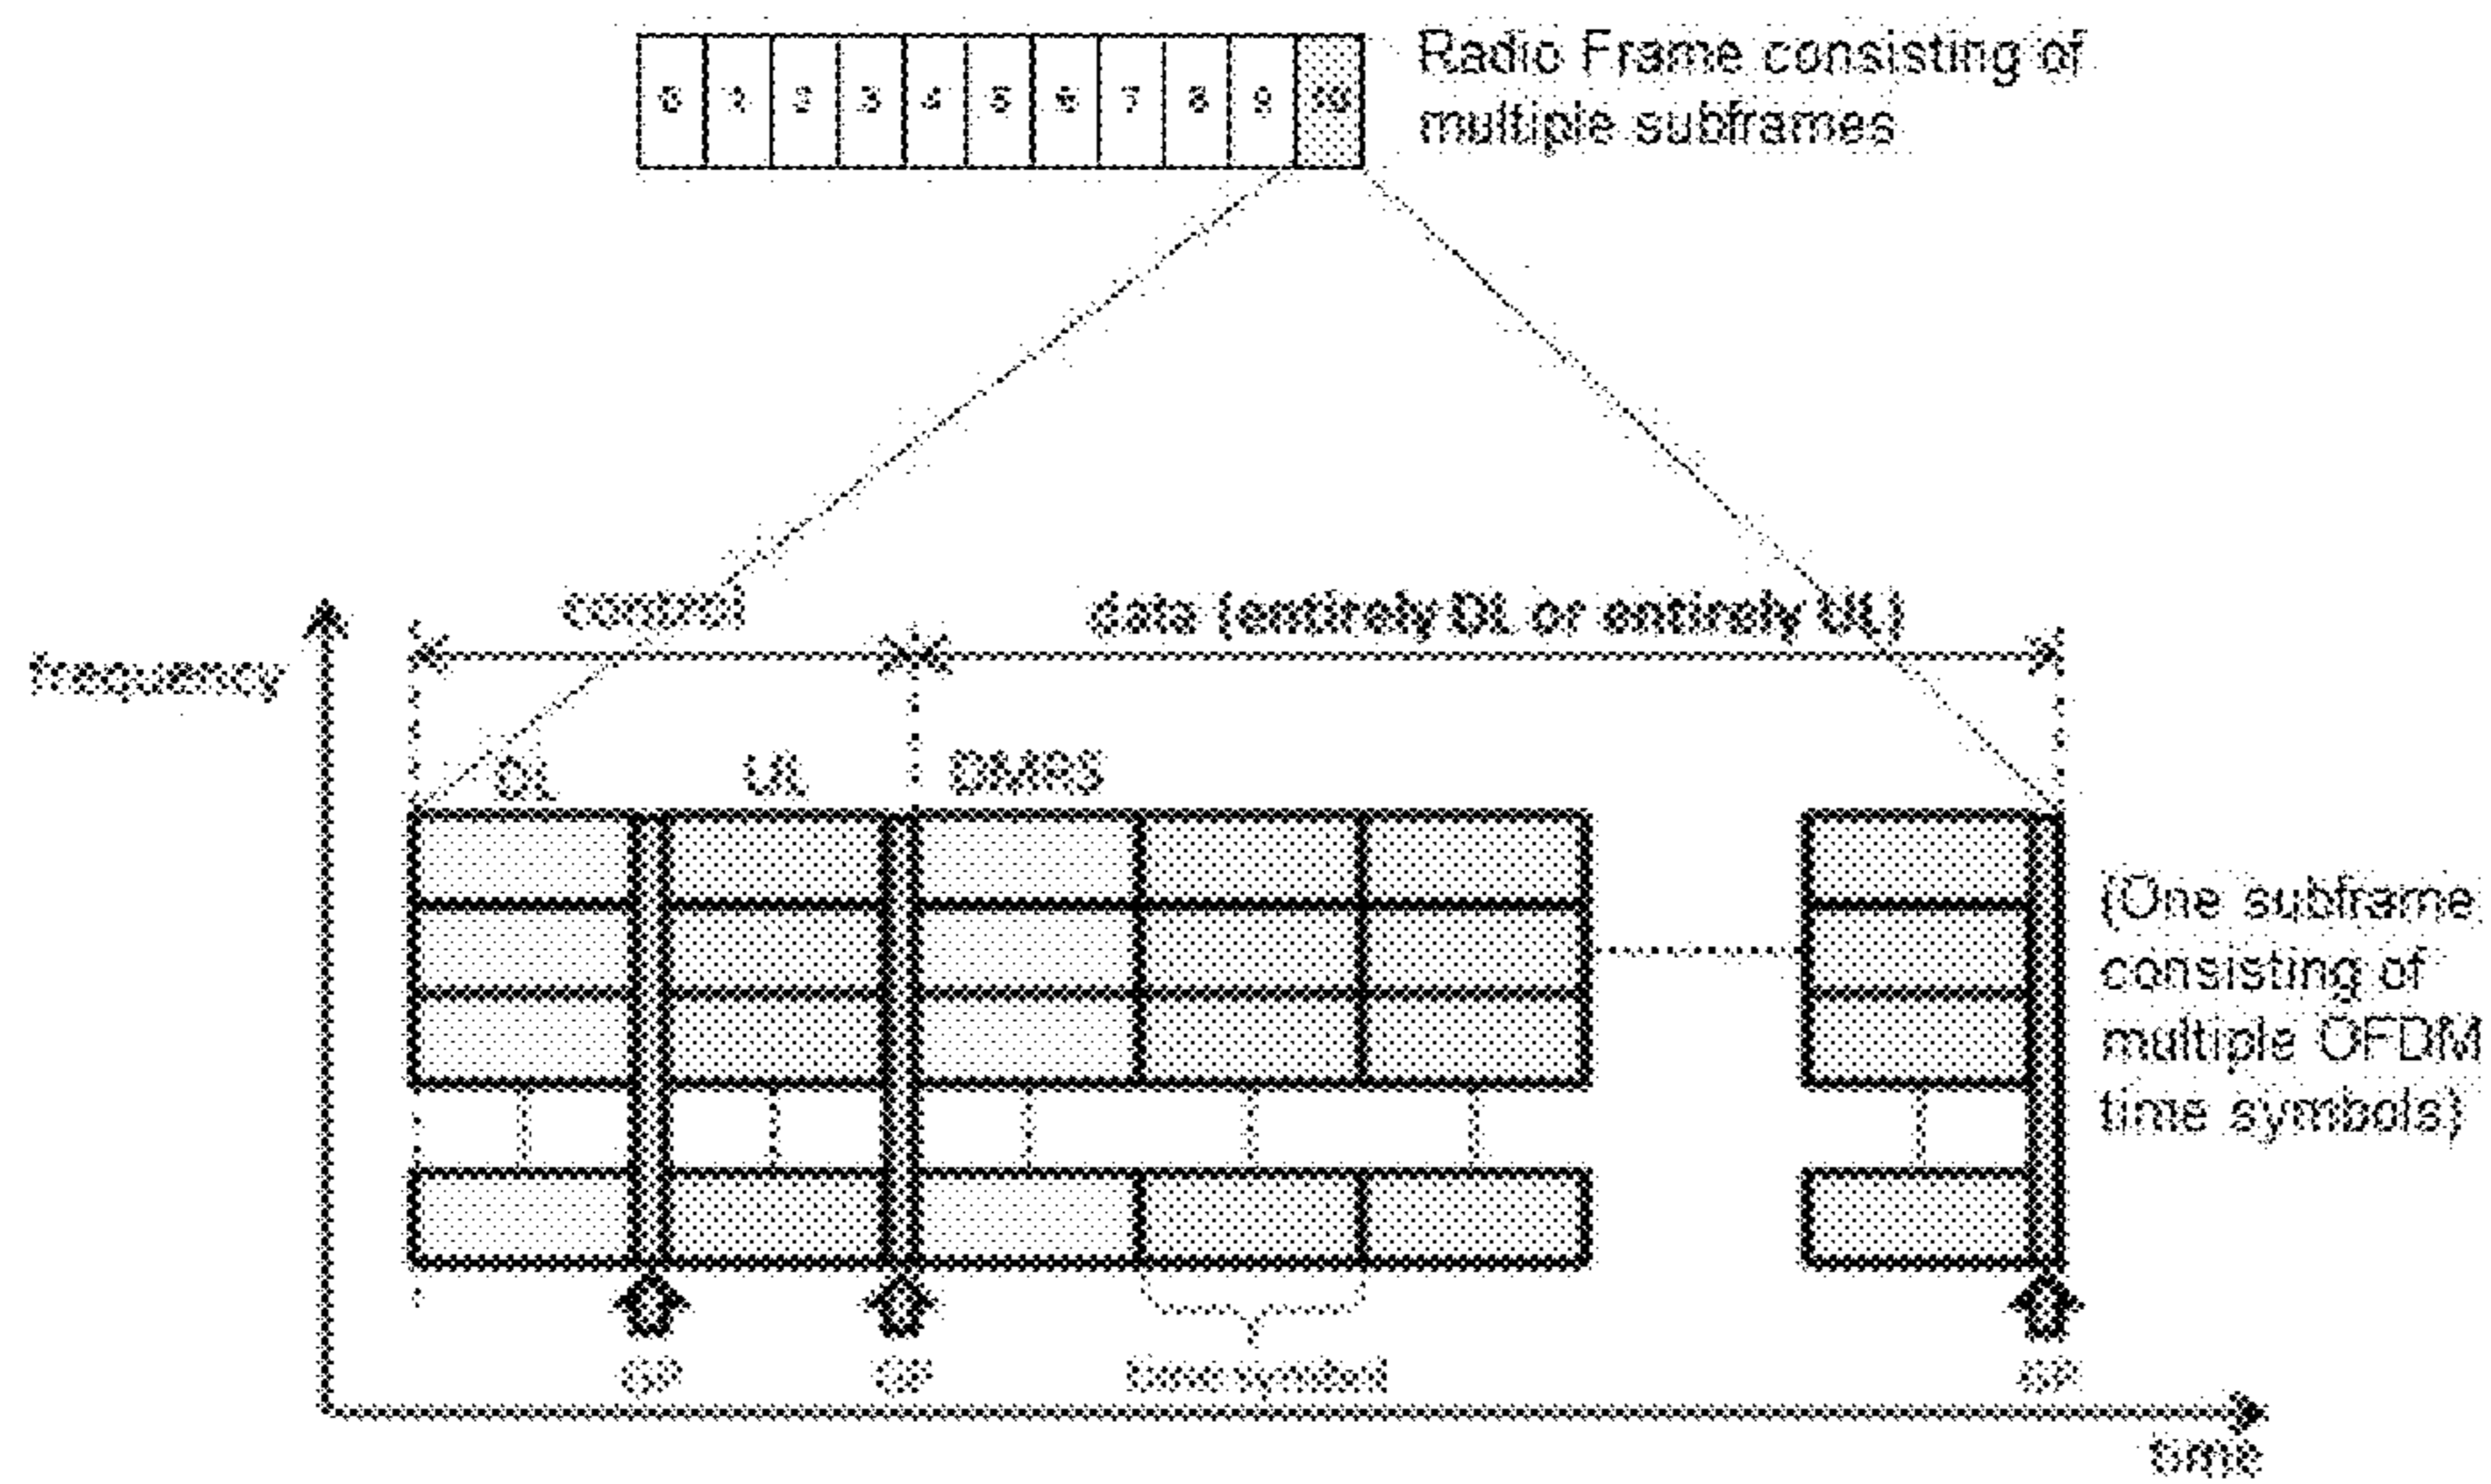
0 1 2 3 4 5 6 7 8 9 10

Radio Frame consisting of multiple subframes

control

data (entirely DL or entirely UL)

frequency

DL UL DMRS

(One subframe consisting of multiple OFDM time symbols)

GP GP time symbol GP

time